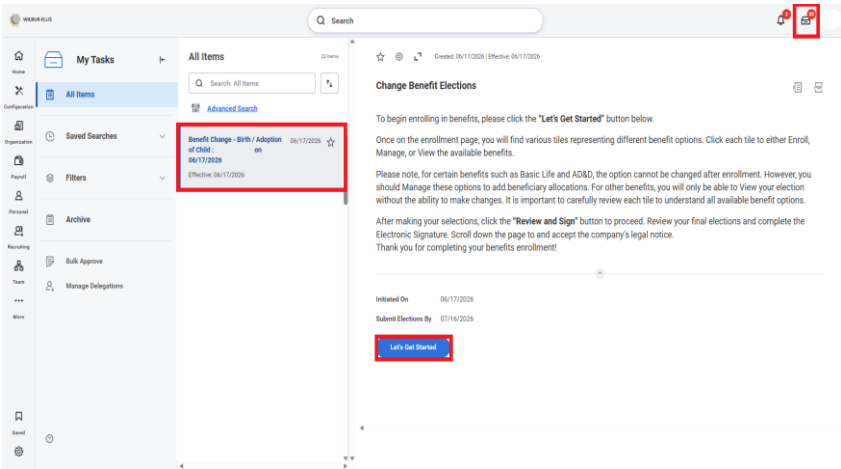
WILBUR ELLIS

Search

Home

Configuration

Organization

Payroll

Personal

Recruiting

Team

More

Saved

My Tasks

All Items

Saved Searches

Filters

Archive

Bulk Approve

Manage Delegations

All Items

22 items

Search: All Items

Advanced Search

Benefit Change - Birth / Adoption of Child : on 06/17/2026

06/17/2026

Effective: 06/17/2026

Created: 06/17/2026 | Effective: 06/17/2026

Change Benefit Elections

To begin enrolling in benefits, please click the "Let's Get Started" button below.

Once on the enrollment page, you will find various tiles representing different benefit options. Click each tile to either Enroll, Manage, or View the available benefits.

Please note, for certain benefits such as Basic Life and AD&D, the option cannot be changed after enrollment. However, you should Manage these options to add beneficiary allocations. For other benefits, you will only be able to View your election without the ability to make changes. It is important to carefully review each tile to understand all available benefit options.

After making your selections, click the "Review and Sign" button to proceed. Review your final elections and complete the Electronic Signature. Scroll down the page to and accept the company's legal notice.
Thank you for completing your benefits enrollment!

Initiated On 06/17/2026

Submit Elections By 07/16/2026

Let's Get Started